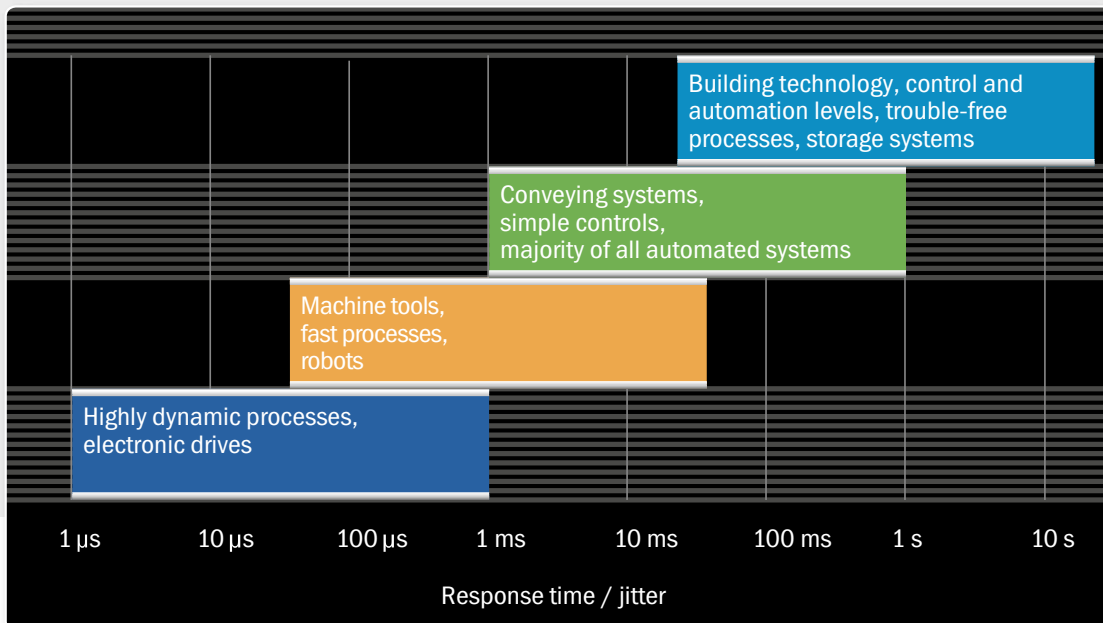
Building technology, control and automation levels, trouble-free processes, storage systems

Conveying systems, simple controls, majority of all automated systems

Machine tools, fast processes, robots

Highly dynamic processes, electronic drives

1 µs
10 µs
100 µs
1 ms
10 ms
100 ms
1 s
10 s

Response time / jitter